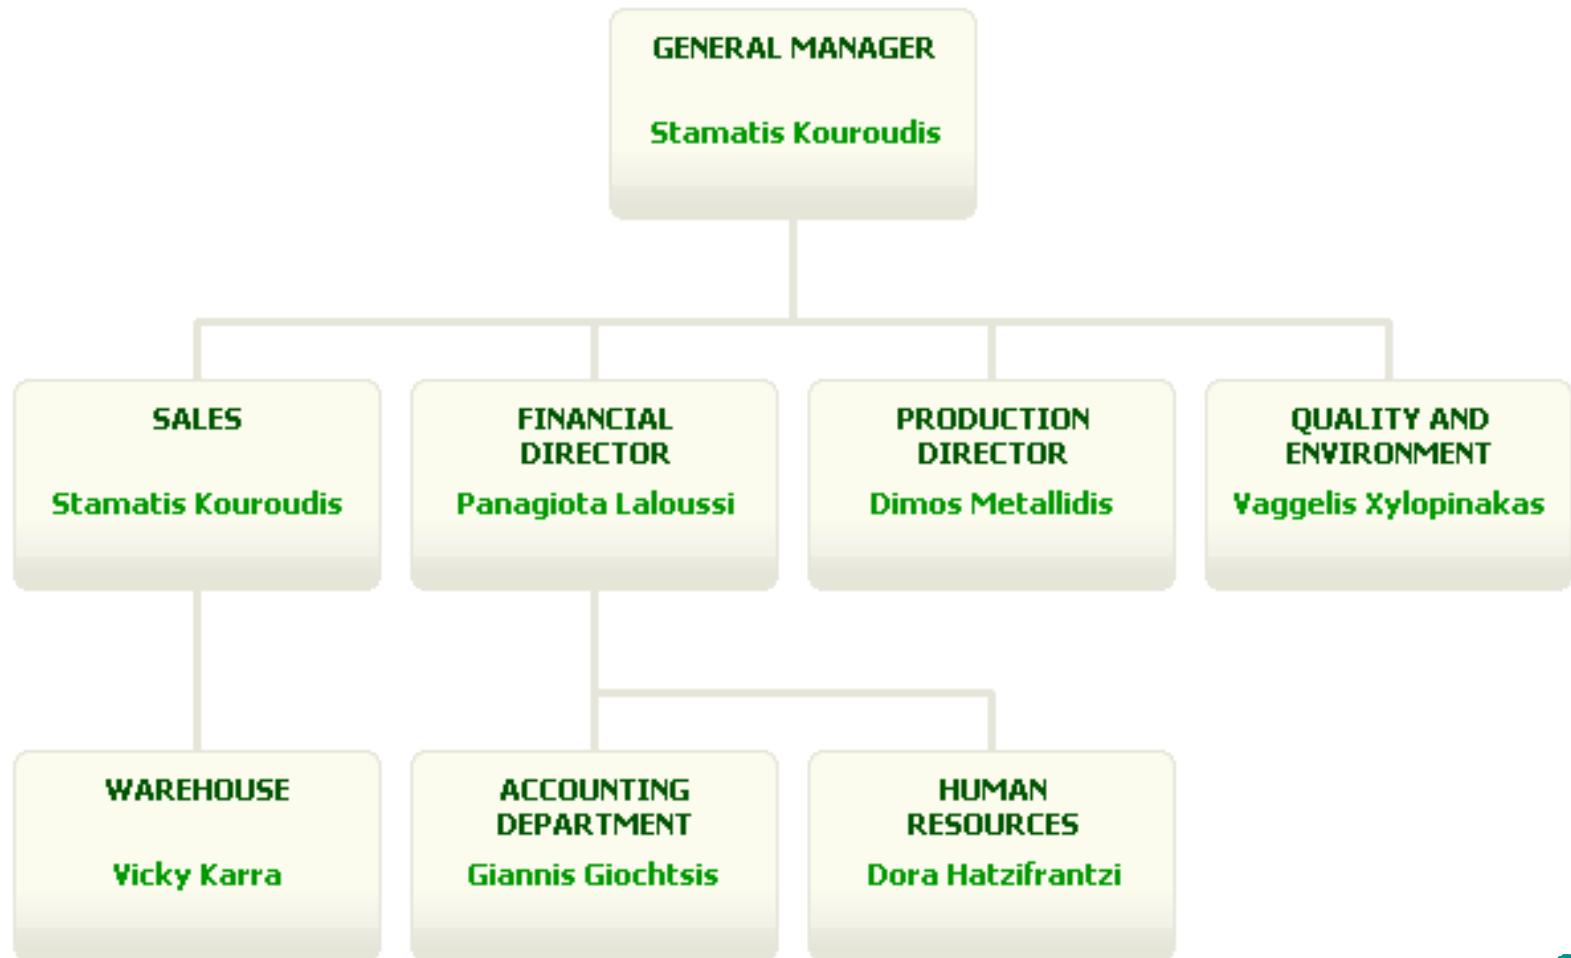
GENERAL MANAGER

Stamatis Kouroudis

SALES

Stamatis Kouroudis

FINANCIAL DIRECTOR

Panagiota Laloussi

PRODUCTION DIRECTOR

Dimos Metallidis

QUALITY AND ENVIRONMENT

Vaggelis Xylopinakas

WAREHOUSE

Vicky Karra

ACCOUNTING DEPARTMENT

Giannis Giochtsis

HUMAN RESOURCES

Dora Hatzifrantzi